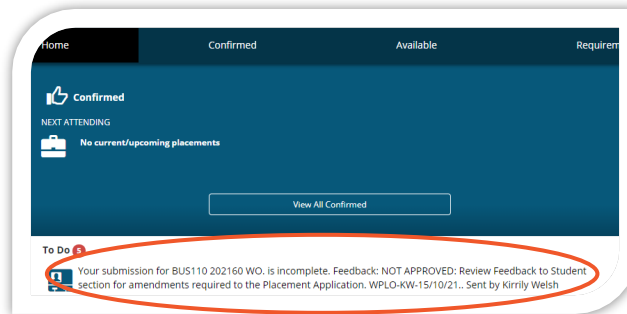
Home Confirmed Available Requirem

Confirmed

NEXT ATTENDING

No current/upcoming placements

View All Confirmed

To Do 5

Your submission for BUS110 202160 WO. is incomplete. Feedback: NOT APPROVED: Review Feedback to Student section for amendments required to the Placement Application. WPLO-KW-15/10/21.. Sent by Kirrily Welsh